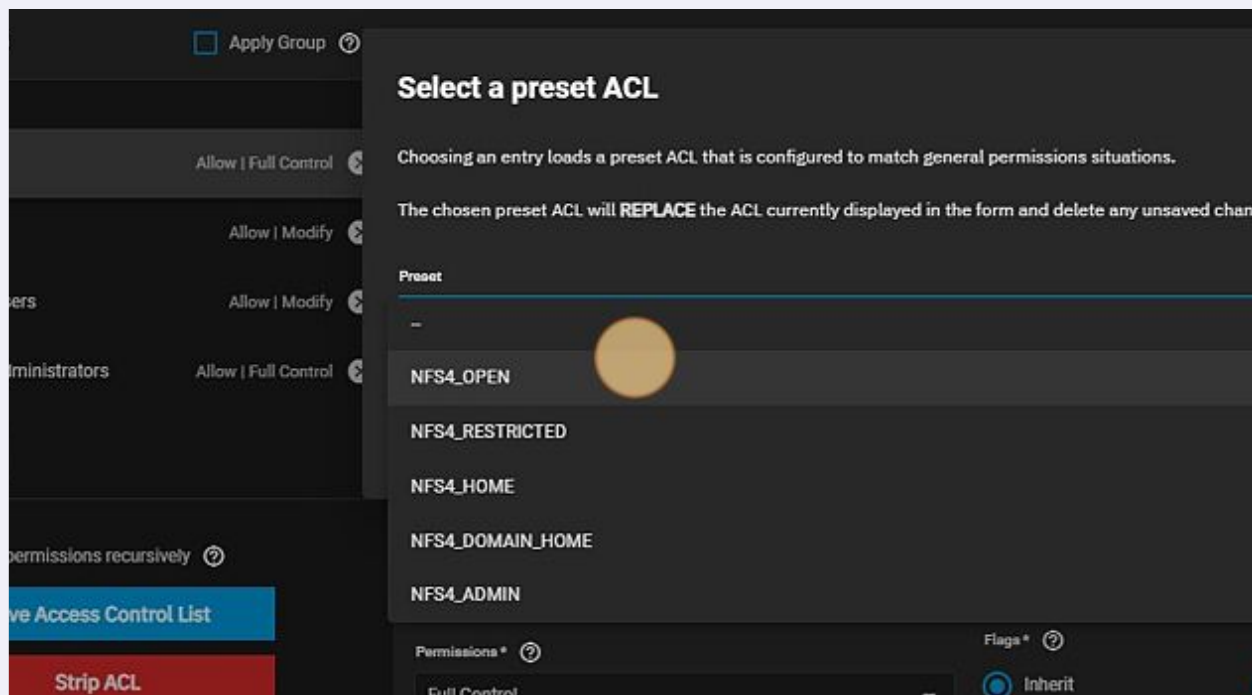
Apply Group

Allow | Full Control

Allow | Modify

ers

Allow | Modify

lministrators

Allow | Full Control

permissions recursively

ve Access Control List

Strip ACL

Select a preset ACL

Choosing an entry loads a preset ACL that is configured to match general permissions situations.

The chosen preset ACL will **REPLACE** the ACL currently displayed in the form and delete any unsaved chan

Preset

--

NFS4_OPEN

NFS4_RESTRICTED

NFS4_HOME

NFS4_DOMAIN_HOME

NFS4_ADMIN

Permissions *

Full Control

Flags *

Inherit